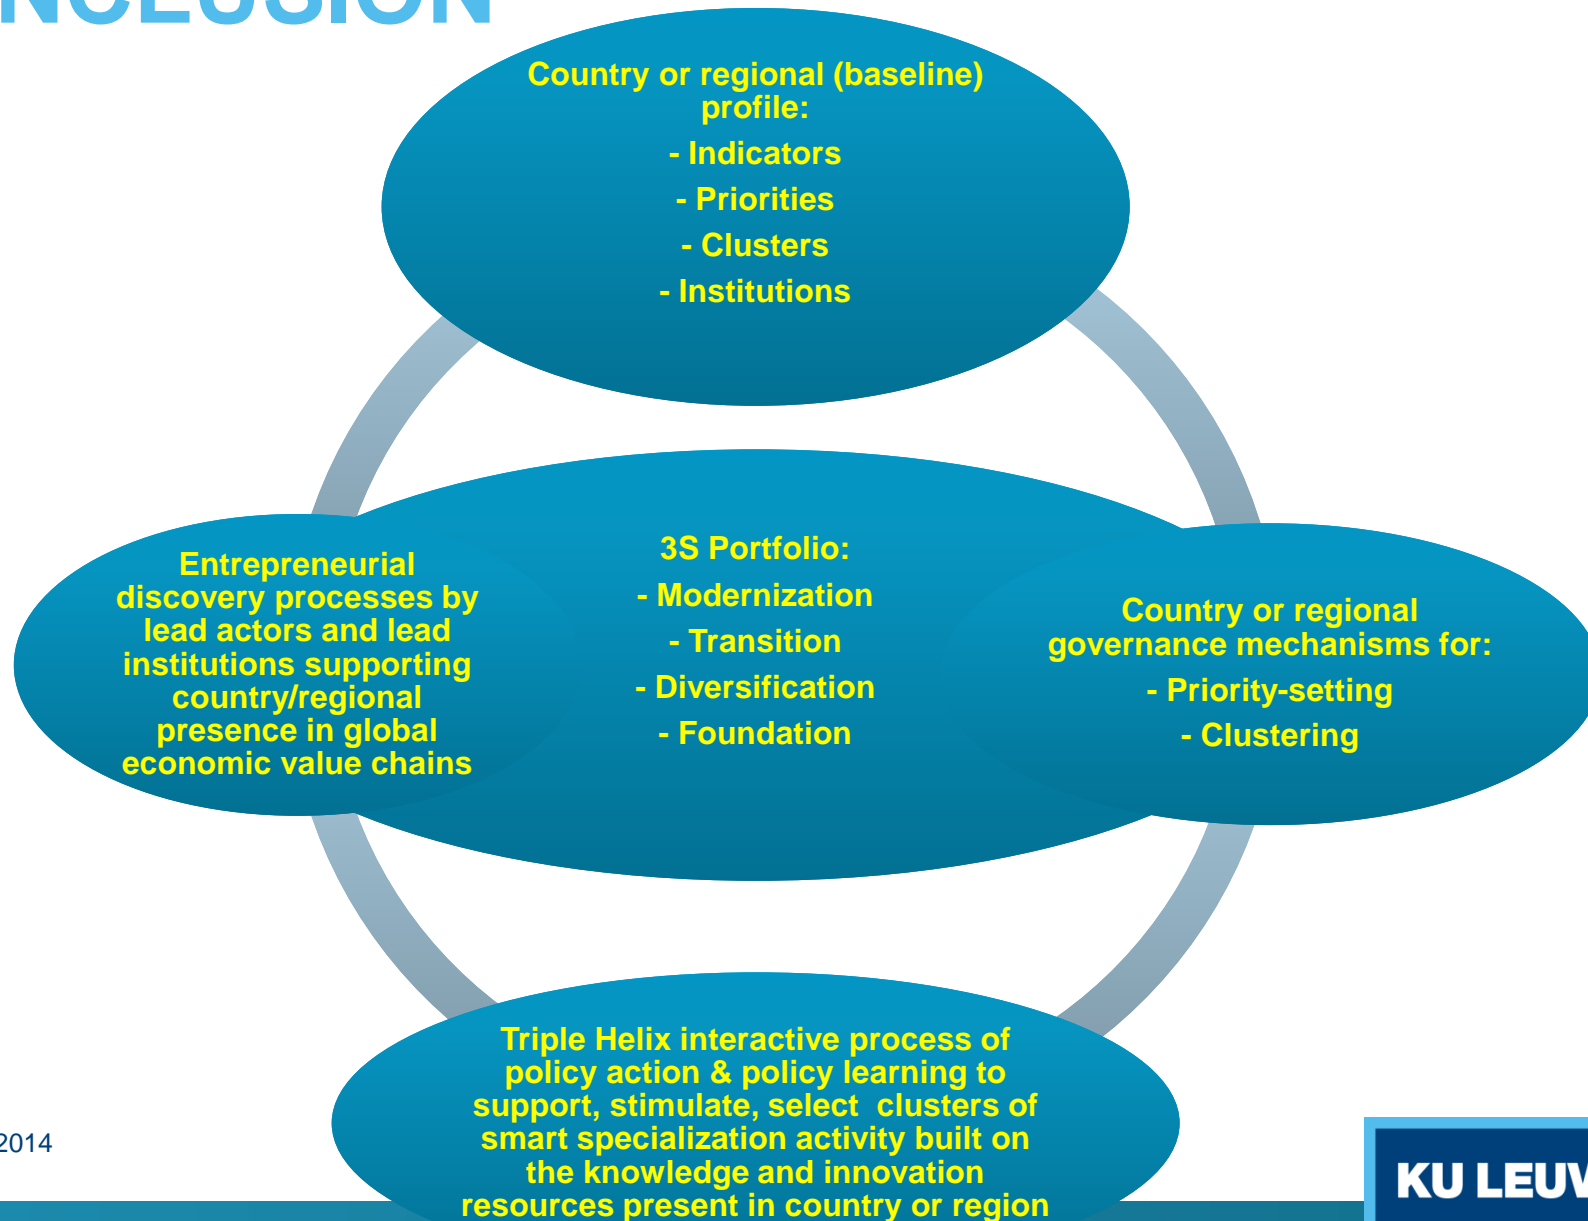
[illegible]

Country or regional (baseline) profile:

- Indicators

- Priorities

- Clusters

- Institutions

Entrepreneurial discovery processes by lead actors and lead institutions supporting country/regional presence in global economic value chains

3S Portfolio:

- Modernization

- Transition

- Diversification

- Foundation

Country or regional governance mechanisms for:

- Priority-setting

- Clustering

Triple Helix interactive process of policy action & policy learning to support, stimulate, select clusters of smart specialization activity built on the knowledge and innovation resources present in country or region

2014

KU LEUV